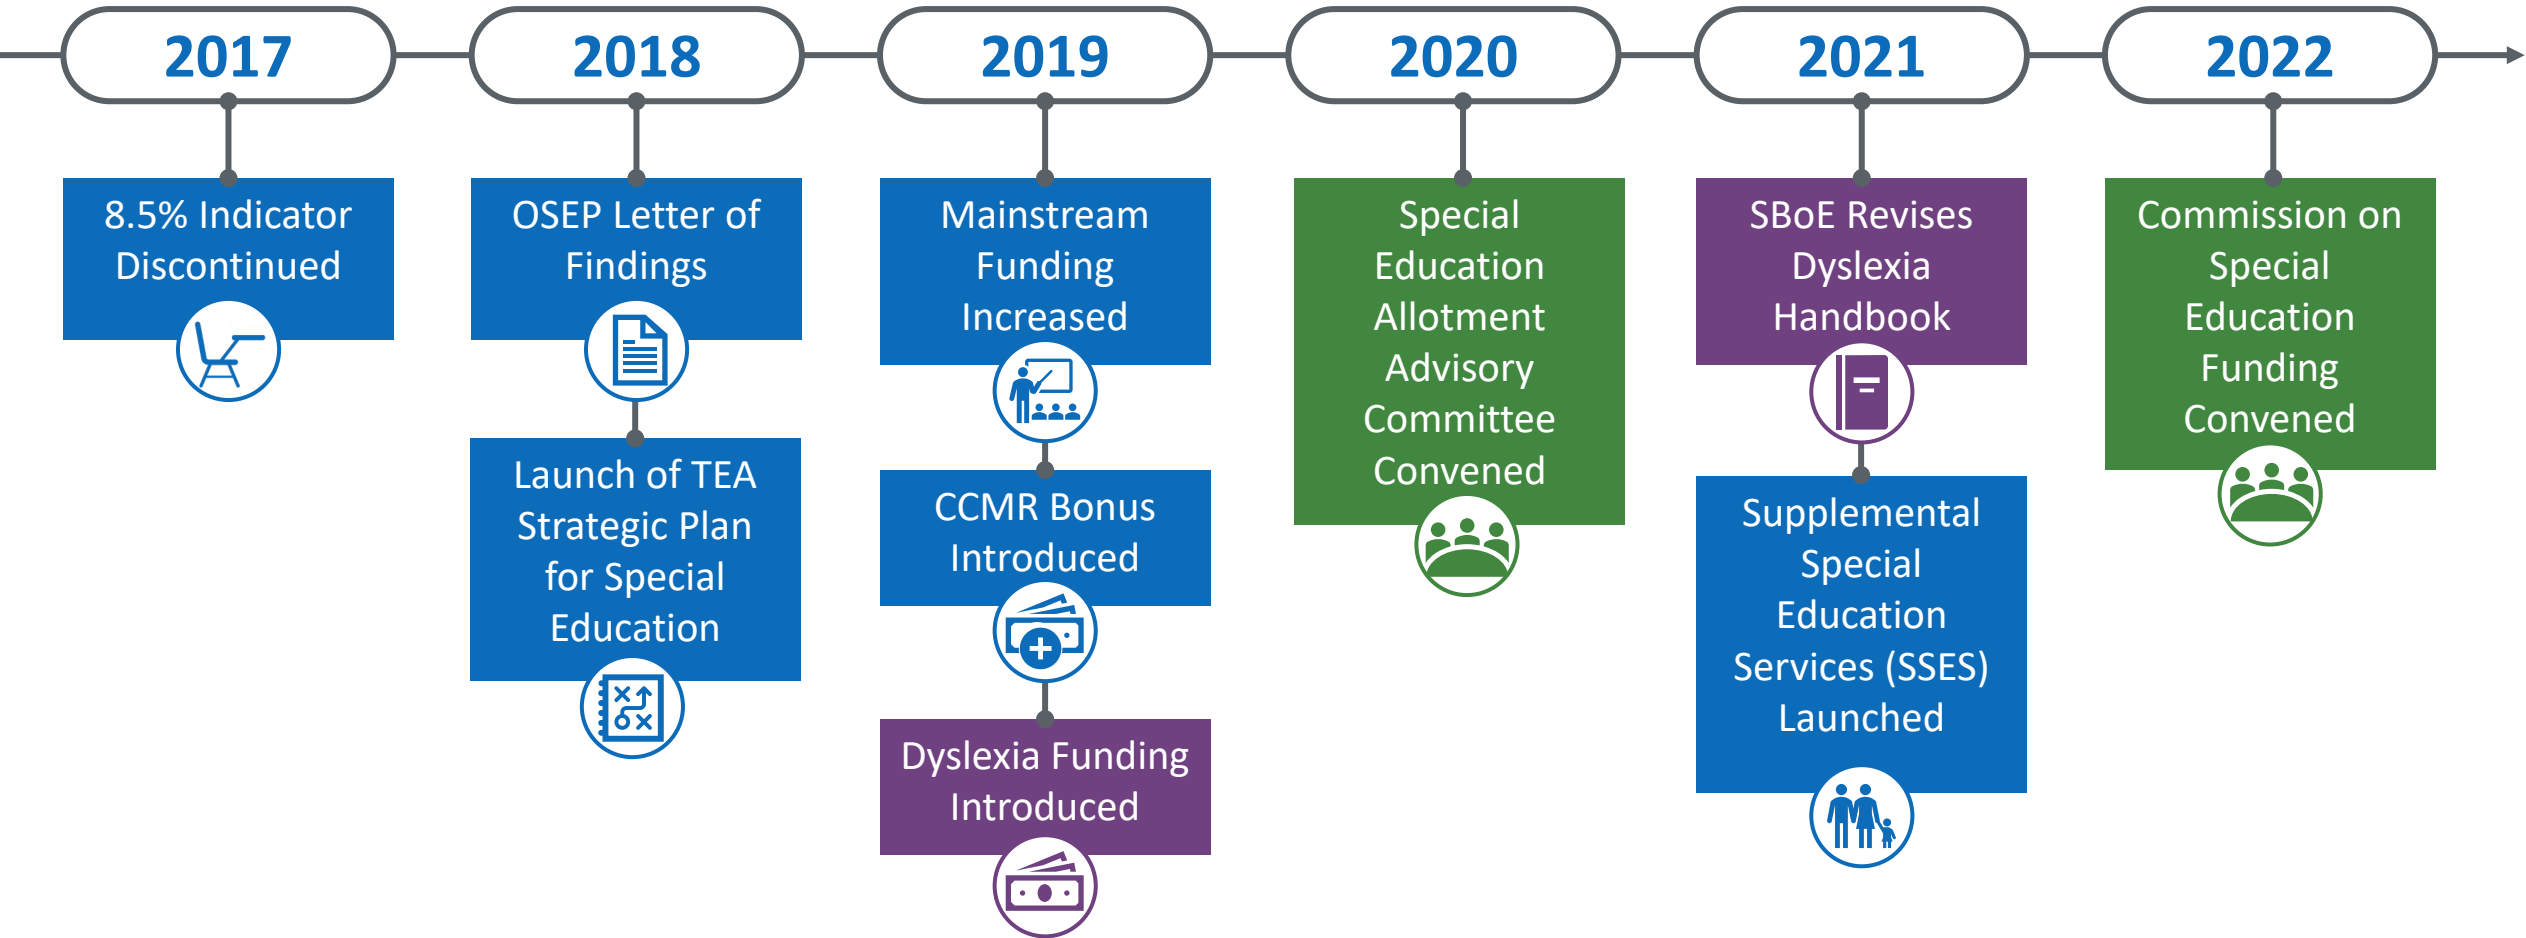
2017

8.5% Indicator Discontinued

2018

OSEP Letter of Findings

Launch of TEA Strategic Plan for Special Education

2019

Mainstream Funding Increased

CCMR Bonus Introduced

Dyslexia Funding Introduced

2020

Special Education Allotment Advisory Committee Convened

2021

SBoE Revises Dyslexia Handbook

Supplemental Special Education Services (SSES) Launched

2022

Commission on Special Education Funding Convened